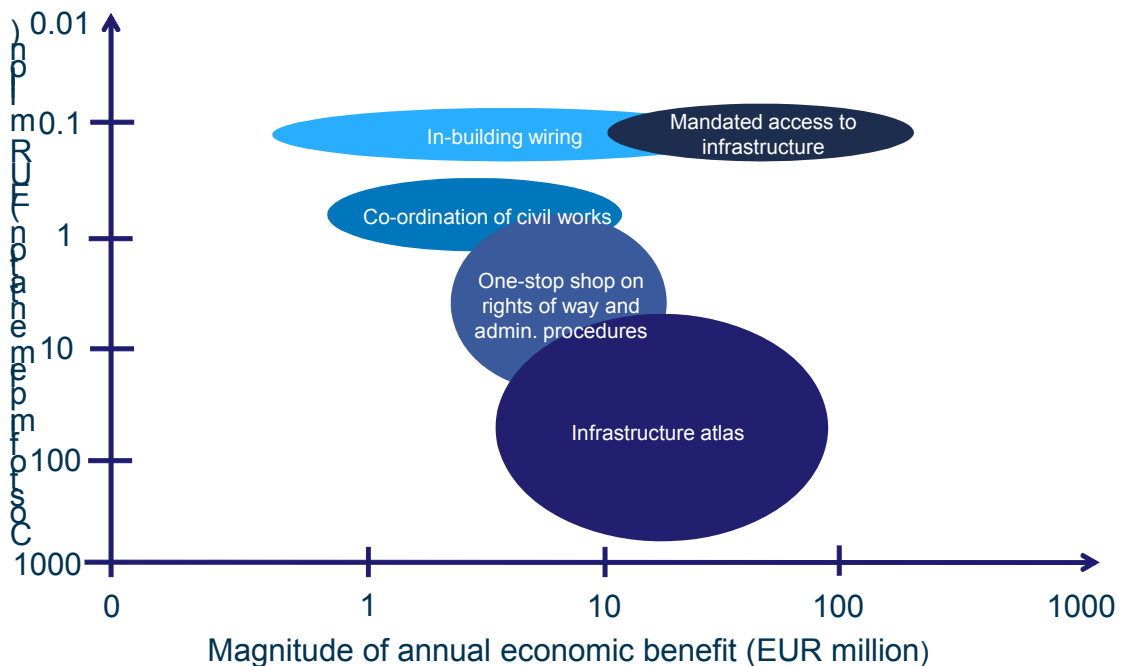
Cost of implementation (EUR mln)

0.01
0.1
1
10
100
1000

In-building wiring
Mandated access to infrastructure
Co-ordination of civil works
One-stop shop on rights of way and admin. procedures
Infrastructure atlas

0
1
10
100
1000

Magnitude of annual economic benefit (EUR million)